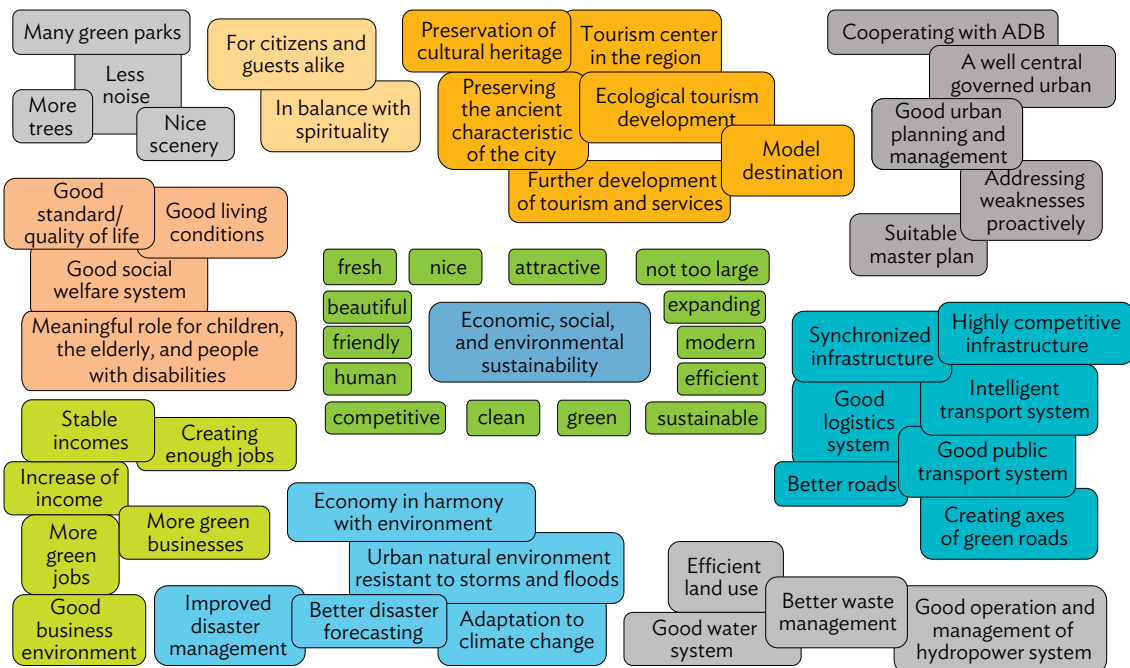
Many green parks

Less noise

More trees

Nice scenery

For citizens and guests alike

In balance with spirituality

Preservation of cultural heritage

Tourism center in the region

Preserving the ancient characteristic of the city

Ecological tourism development

Model destination

Further development of tourism and services

Cooperating with ADB

A well central governed urban

Good urban planning and management

Addressing weaknesses proactively

Suitable master plan

Good standard/ quality of life

Good living conditions

Good social welfare system

Meaningful role for children, the elderly, and people with disabilities

fresh

nice

attractive

not too large

beautiful

expanding

Economic, social, and environmental sustainability

friendly

modern

human

efficient

competitive

clean

green

sustainable

Synchronized infrastructure

Highly competitive infrastructure

Good logistics system

Intelligent transport system

Good public transport system

Better roads

Creating axes of green roads

Stable incomes

Creating enough jobs

Increase of income

More green jobs

More green businesses

Good business environment

Economy in harmony with environment

Urban natural environment resistant to storms and floods

Improved disaster management

Better disaster forecasting

Adaptation to climate change

Efficient land use

Better waste management

Good water system

Good operation and management of hydropower system